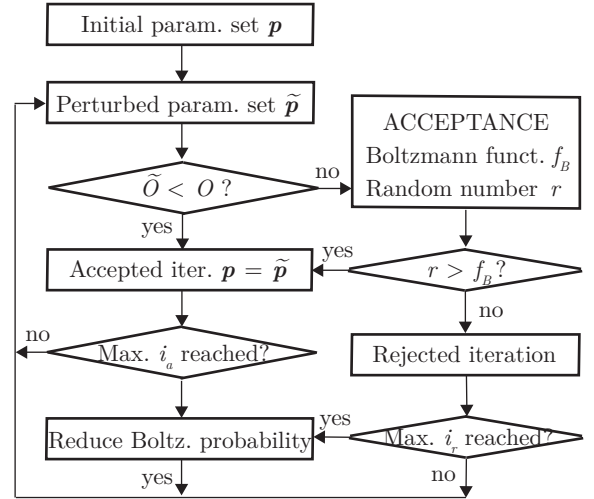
Initial param. set $\boldsymbol{p}$

Perturbed param. set $\widetilde{\boldsymbol{p}}$

ACCEPTANCE
Boltzmann funct. $f_B$
Random number $r$

$\widetilde{O} < O$ ?

no

yes

yes

Accepted iter. $\boldsymbol{p} = \widetilde{\boldsymbol{p}}$

$r > f_B$?

no

no

Max. $i_a$ reached?

Rejected iteration

yes

Reduce Boltz. probability

Max. $i_r$ reached?

yes

no